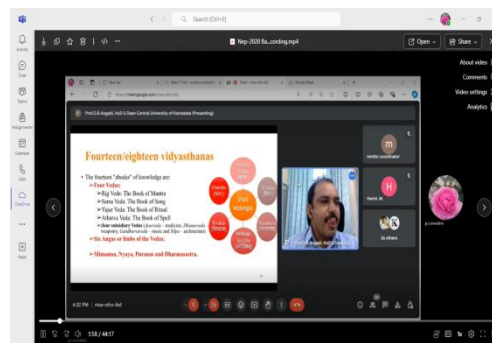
Search (Ctrl+E)

Activity
Chat
Teams
Assignments
Calendar
Calls
OneDrive
Apps

Nep 2020 &a...cording.mp4

Open
Share

About video
Comments
Video settings
Analytics

https://meet.google.com

Prof G.R.Angadi, HoD & Dean Central University of Karnataka (Presenting)

Fourteen/eighteen vidyasthanas

• The fourteen "abodes" of knowledge are:
➢ Four Vedas:
• Rig Veda: The Book of Mantra
• Sama Veda: The Book of Song
• Yajur Veda: The Book of Ritual
• Atharva Veda: The Book of Spell
• four subsidiary Vedas (Ayurveda – medicine, Dhanurveda – weaponry, Gandharvaveda – music and Silpa – architecture)
➢ Six Angas or limbs of the Vedas:

➢ Mimamsa, Nyaya, Puranas and Dharmasastra.

Chandas
Vedic
knowledge
Vyakarana

m
mimhs coordinator

H
Harini M

36 others

Prof G.R.Angadi, HoD & Dean Ce

4:32 PM | mae-sfcn-fbd

1:58 / 44:17